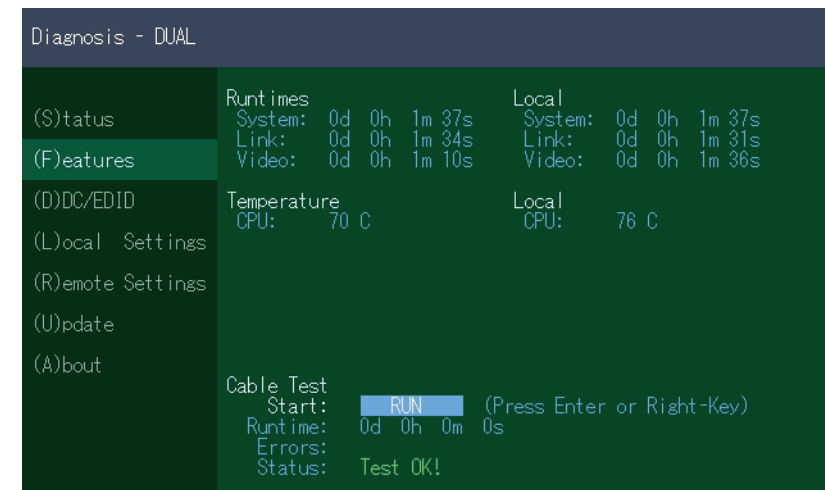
Diagnosis - DUAL

(S)tatus
(F)eatures
(D)DC/EDID
(L)ocal Settings
(R)emote Settings
(U)pdate
(A)bout

Runtimes
System: 0d 0h 1m 37s
Link: 0d 0h 1m 34s
Video: 0d 0h 1m 10s

Local
System: 0d 0h 1m 37s
Link: 0d 0h 1m 31s
Video: 0d 0h 1m 36s

Temperature
CPU: 70 C

Local
CPU: 76 C

Cable Test
Start: RUN (Press Enter or Right-Key)
Runtime: 0d 0h 0m 0s
Errors:
Status: Test OK!